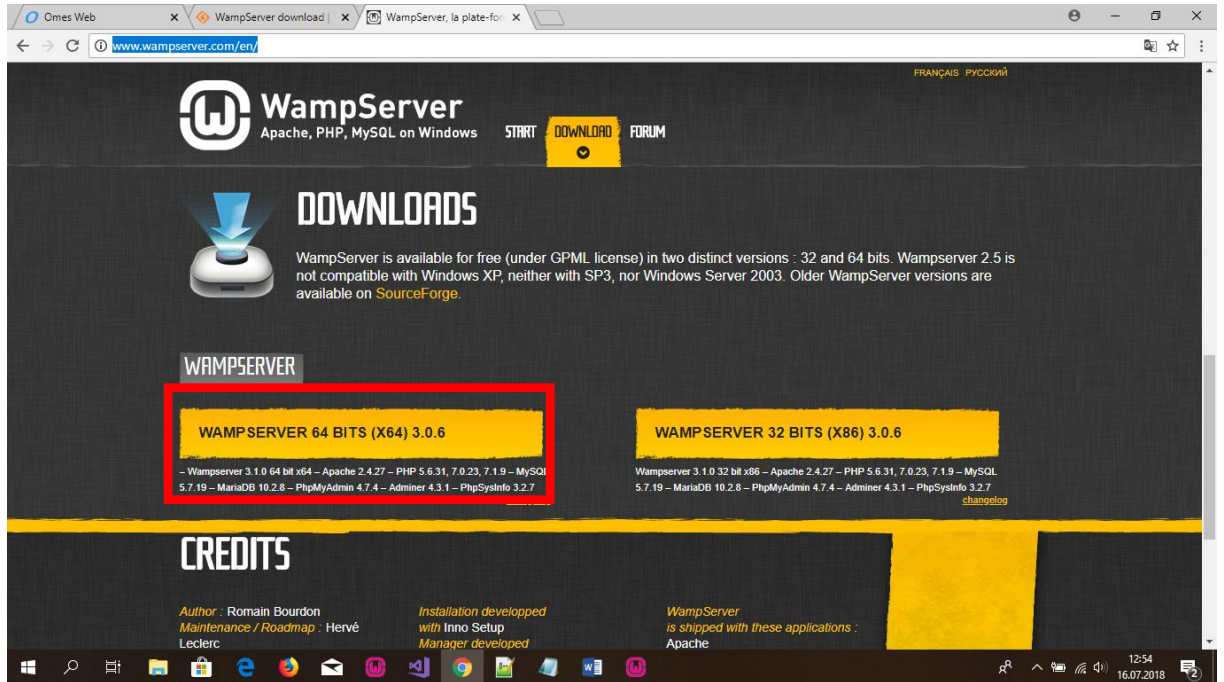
Omes Web
WampServer download |
WampServer, la plate-for

www.wampserver.com/en/

FRANÇAIS РУССКИЙ

WampServer
Apache, PHP, MySQL on Windows

START DOWNLOAD FORUM

DOWNLOADS

WampServer is available for free (under GPML license) in two distinct versions : 32 and 64 bits. Wampserver 2.5 is not compatible with Windows XP, neither with SP3, nor Windows Server 2003. Older WampServer versions are available on SourceForge.

WAMPSERVER

WAMPSERVER 64 BITS (X64) 3.0.6

– Wampserver 3.1.0 64 bit x64 – Apache 2.4.27 – PHP 5.6.31, 7.0.23, 7.1.9 – MySQL 5.7.19 – MariaDB 10.2.8 – PhpMyAdmin 4.7.4 – Adminer 4.3.1 – PhpSysInfo 3.2.7

WAMPSERVER 32 BITS (X86) 3.0.6

Wampserver 3.1.0 32 bit x86 – Apache 2.4.27 – PHP 5.6.31, 7.0.23, 7.1.9 – MySQL 5.7.19 – MariaDB 10.2.8 – PhpMyAdmin 4.7.4 – Adminer 4.3.1 – PhpSysInfo 3.2.7
changelog

CREDITS

Author : Romain Bourdon
Maintenance / Roadmap : Hervé Leclerc

Installation developped with Inno Setup
Manager developed

WampServer is shipped with these applications :
Apache

12:54
16.07.2018
2